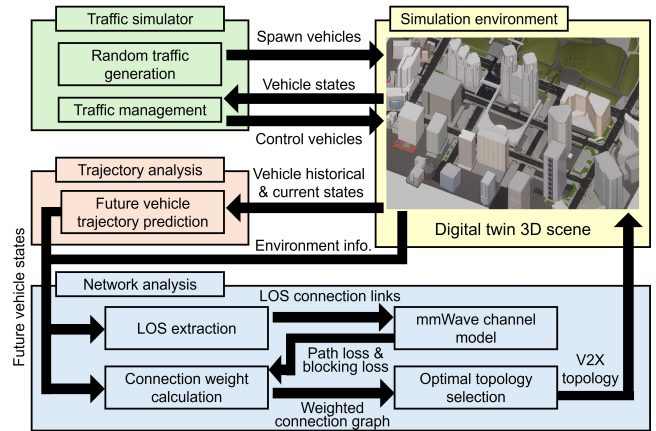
Traffic simulator

Random traffic generation

Traffic management

Spawn vehicles

Vehicle states

Control vehicles

Simulation environment

Digital twin 3D scene

Trajectory analysis

Future vehicle trajectory prediction

Vehicle historical & current states

Environment info.

Future vehicle states

Network analysis

LOS connection links

LOS extraction

mmWave channel model

Path loss & blocking loss

Connection weight calculation

Optimal topology selection

V2X topology

Weighted connection graph